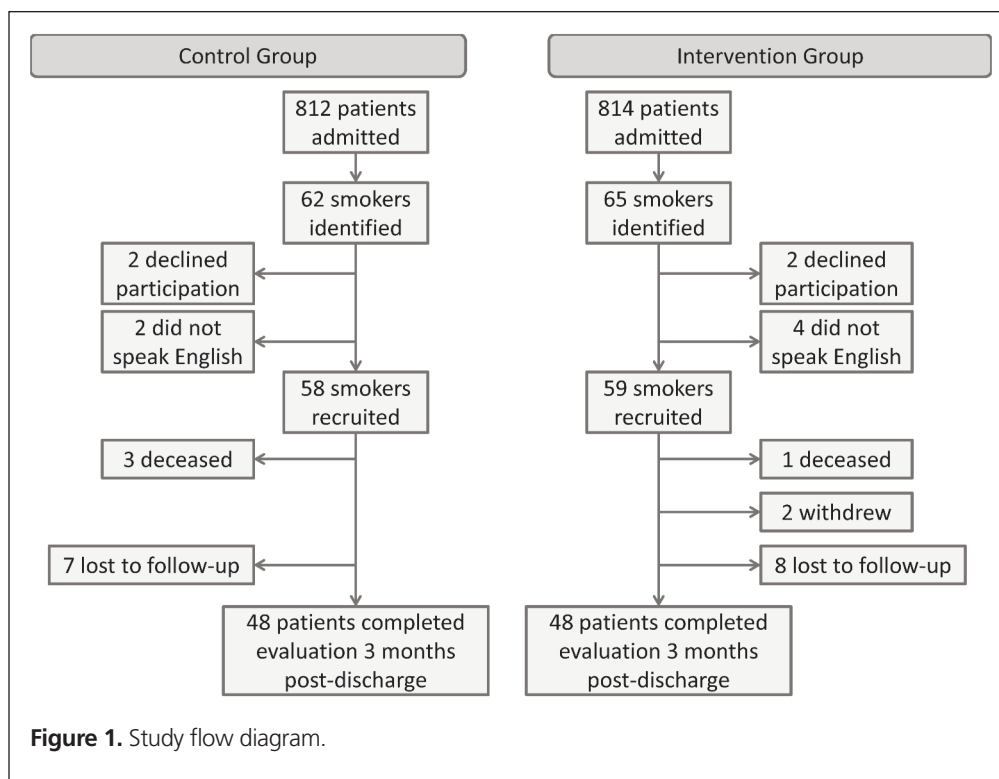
Control Group

812 patients admitted

62 smokers identified

2 declined participation

2 did not speak English

58 smokers recruited

3 deceased

7 lost to follow-up

48 patients completed evaluation 3 months post-discharge

Intervention Group

814 patients admitted

65 smokers identified

2 declined participation

4 did not speak English

59 smokers recruited

1 deceased

2 withdrew

8 lost to follow-up

48 patients completed evaluation 3 months post-discharge

**Figure 1.** Study flow diagram.